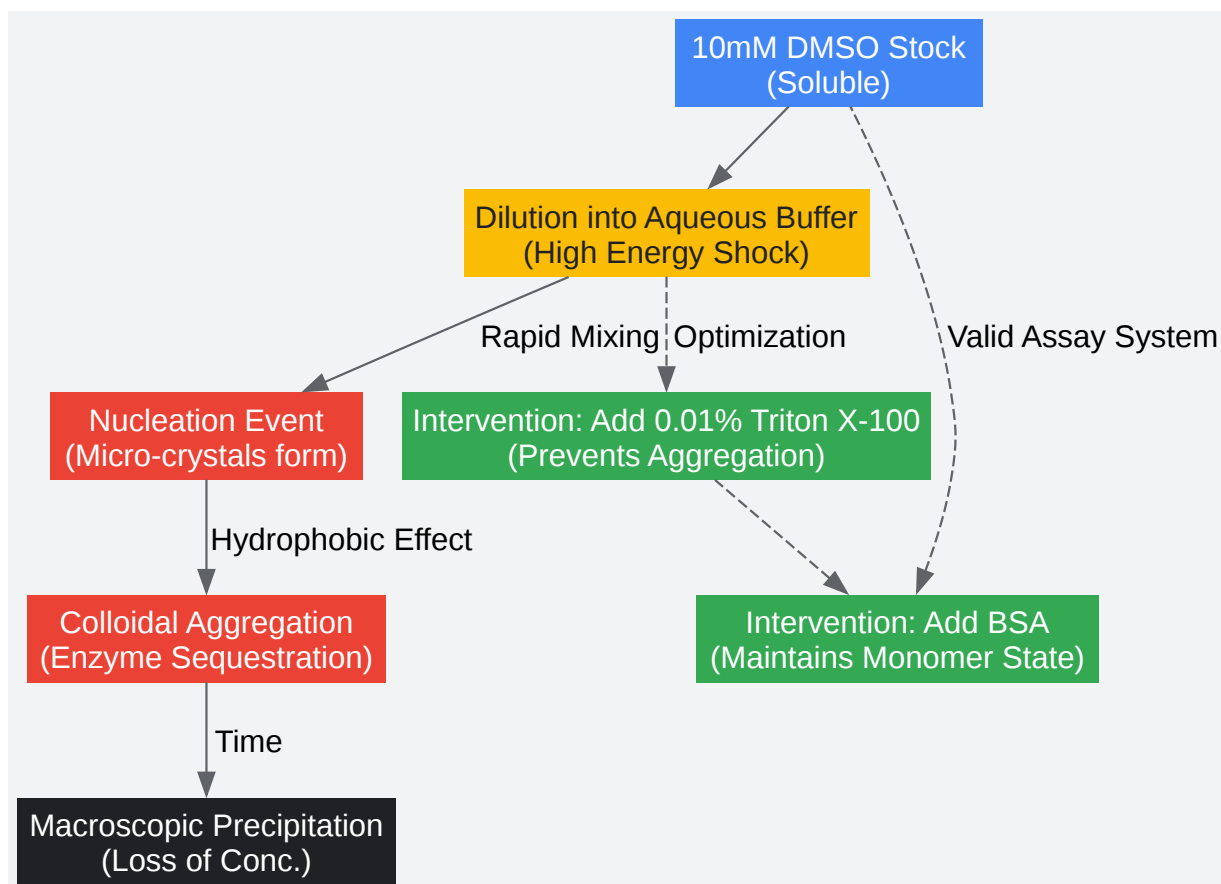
10mM DMSO Stock
(Soluble)

Dilution into Aqueous Buffer
(High Energy Shock)

Rapid Mixing

Optimization

Valid Assay System

Nucleation Event
(Micro-crystals form)

Intervention: Add 0.01% Triton X-100
(Prevents Aggregation)

Hydrophobic Effect

Colloidal Aggregation
(Enzyme Sequestration)

Intervention: Add BSA
(Maintains Monomer State)

Time

Macroscopic Precipitation
(Loss of Conc.)